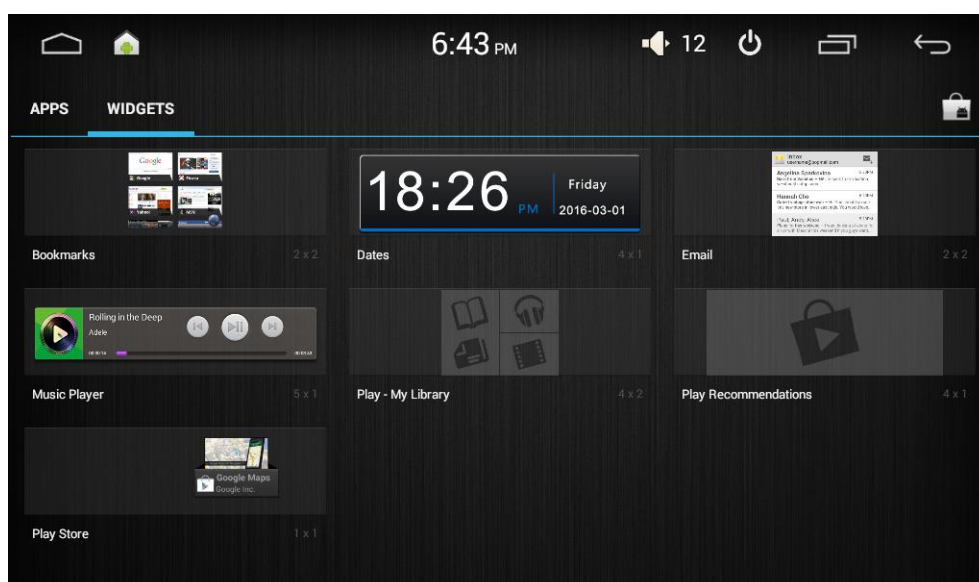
6:43 PM

12

APPS WIDGETS

Google

18:26 PM Friday 2016-03-01

Bookmarks 2 x 2

Dates 4 x 1

Email 2 x 2

Rolling in the Deep
Adele

Music Player 5 x 1

Play - My Library 4 x 2

Play Recommendations 4 x 1

Google Maps
Google Inc.

Play Store 1 x 1